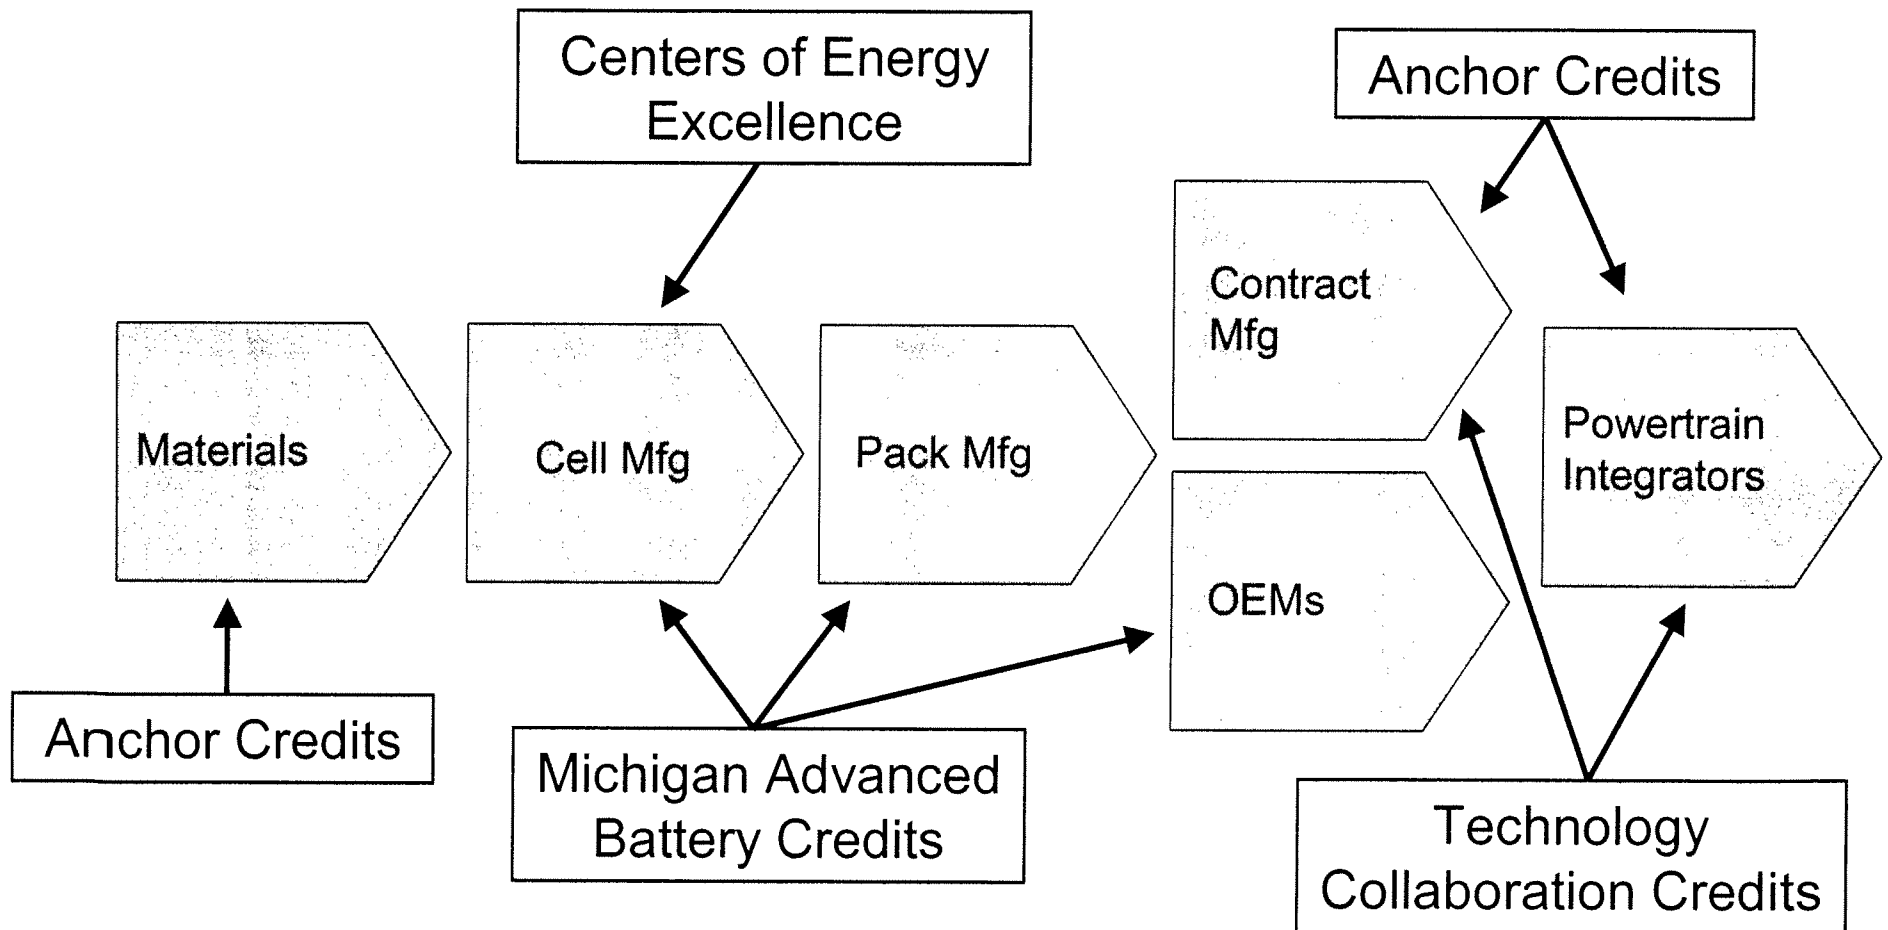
Centers of Energy Excellence

Anchor Credits

Contract Mfg

Materials

Cell Mfg

Pack Mfg

Powertrain Integrators

OEMs

Anchor Credits

Michigan Advanced Battery Credits

Technology Collaboration Credits